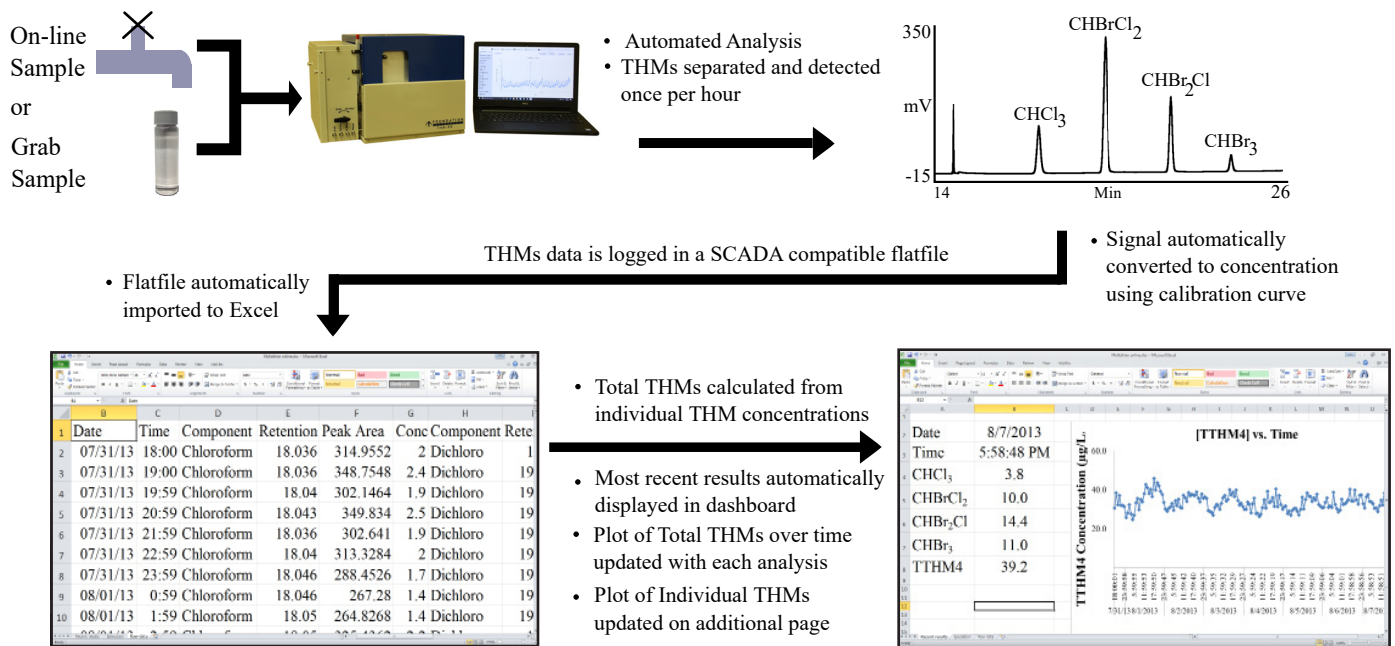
On-line Sample
or
Grab Sample

• Automated Analysis
• THMs separated and detected once per hour

350
mV
-15
14
Min
26
$CHCl_3$
$CHBrCl_2$
$CHBr_2Cl$
$CHBr_3$

THMs data is logged in a SCADA compatible flatfile

• Signal automatically converted to concentration using calibration curve

• Flatfile automatically imported to Excel

| | B | C | D | E | F | G | H | I |
|---|---|---|---|---|---|---|---|---|
| 1 | Date | Time | Component | Retention | Peak Area | Conc | Component | Rete |
| 2 | 07/31/13 | 18:00 | Chloroform | 18.036 | 314.9552 | 2 | Dichloro | 1 |
| 3 | 07/31/13 | 19:00 | Chloroform | 18.036 | 348.7548 | 2.4 | Dichloro | 19 |
| 4 | 07/31/13 | 19:59 | Chloroform | 18.04 | 302.1464 | 1.9 | Dichloro | 19 |
| 5 | 07/31/13 | 20:59 | Chloroform | 18.043 | 349.834 | 2.5 | Dichloro | 19 |
| 6 | 07/31/13 | 21:59 | Chloroform | 18.036 | 302.641 | 1.9 | Dichloro | 19 |
| 7 | 07/31/13 | 22:59 | Chloroform | 18.04 | 313.3284 | 2 | Dichloro | 19 |
| 8 | 07/31/13 | 23:59 | Chloroform | 18.046 | 288.4526 | 1.7 | Dichloro | 19 |
| 9 | 08/01/13 | 0:59 | Chloroform | 18.046 | 267.28 | 1.4 | Dichloro | 19 |
| 10 | 08/01/13 | 1:59 | Chloroform | 18.05 | 264.8268 | 1.4 | Dichloro | 19 |

• Total THMs calculated from individual THM concentrations
• Most recent results automatically displayed in dashboard
• Plot of Total THMs over time updated with each analysis
• Plot of Individual THMs updated on additional page

| | |
|---|---|
| Date | 8/7/2013 |
| Time | 5:58:48 PM |
| $CHCl_3$ | 3.8 |
| $CHBrCl_2$ | 10.0 |
| $CHBr_2Cl$ | 14.4 |
| $CHBr_3$ | 11.0 |
| TTHM4 | 39.2 |

[TTHM4] vs. Time
TTHM4 Concentration (μg/L)
60.0
40.0
20.0
7/31/13 8/1/2013 8/2/2013 8/3/2013 8/4/2013 8/5/2013 8/6/2013 8/7/20